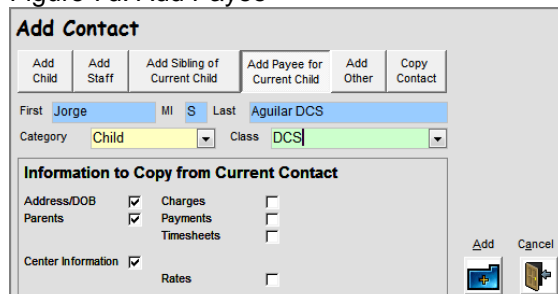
Figure 7a: Add Payee

Add Contact

Add Child
Add Staff
Add Sibling of Current Child
Add Payee for Current Child
Add Other
Copy Contact

First Jorge MI S Last Aguilar DCS

Category Child Class DCS

Information to Copy from Current Contact

Address/DOB
Parents
Charges
Payments
Timesheets
Center Information
Rates

Add
Cancel